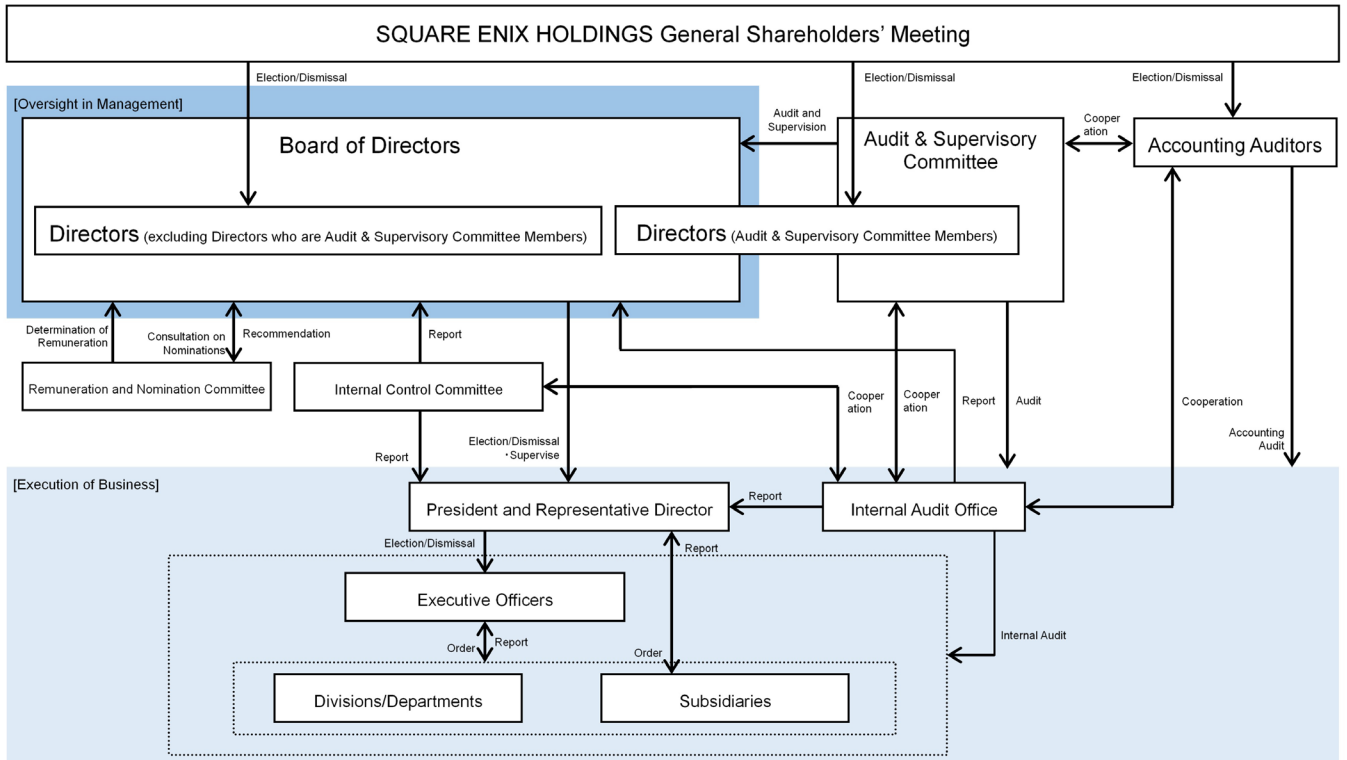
SQUARE ENIX HOLDINGS General Shareholders' Meeting

Election/Dismissal

Election/Dismissal

Election/Dismissal

[Oversight in Management]

Audit and Supervision

Board of Directors

Audit & Supervisory Committee

Cooperation

Accounting Auditors

Directors (excluding Directors who are Audit & Supervisory Committee Members)

Directors (Audit & Supervisory Committee Members)

Determination of Remuneration

Consultation on Nominations

Recommendation

Report

Remuneration and Nomination Committee

Internal Control Committee

Cooperation

Cooperation

Report

Audit

Cooperation

Report

Election/Dismissal ・Supervise

Accounting Audit

[Execution of Business]

President and Representative Director

Report

Internal Audit Office

Election/Dismissal

Report

Executive Officers

Order

Report

Order

Internal Audit

Divisions/Departments

Subsidiaries